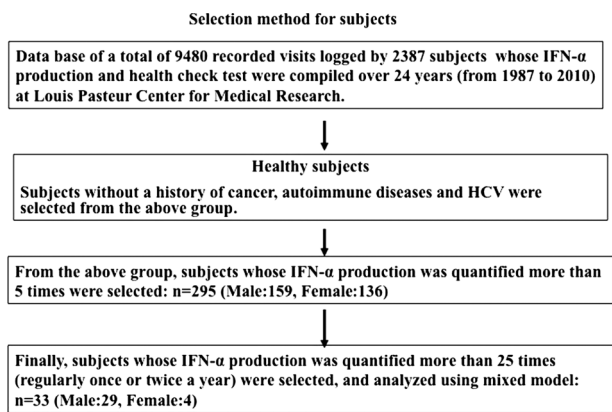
Selection method for subjects

Data base of a total of 9480 recorded visits logged by 2387 subjects whose IFN-α production and health check test were compiled over 24 years (from 1987 to 2010) at Louis Pasteur Center for Medical Research.

Healthy subjects

Subjects without a history of cancer, autoimmune diseases and HCV were selected from the above group.

From the above group, subjects whose IFN-α production was quantified more than 5 times were selected: n=295 (Male:159, Female:136)

Finally, subjects whose IFN-α production was quantified more than 25 times (regularly once or twice a year) were selected, and analyzed using mixed model: n=33 (Male:29, Female:4)